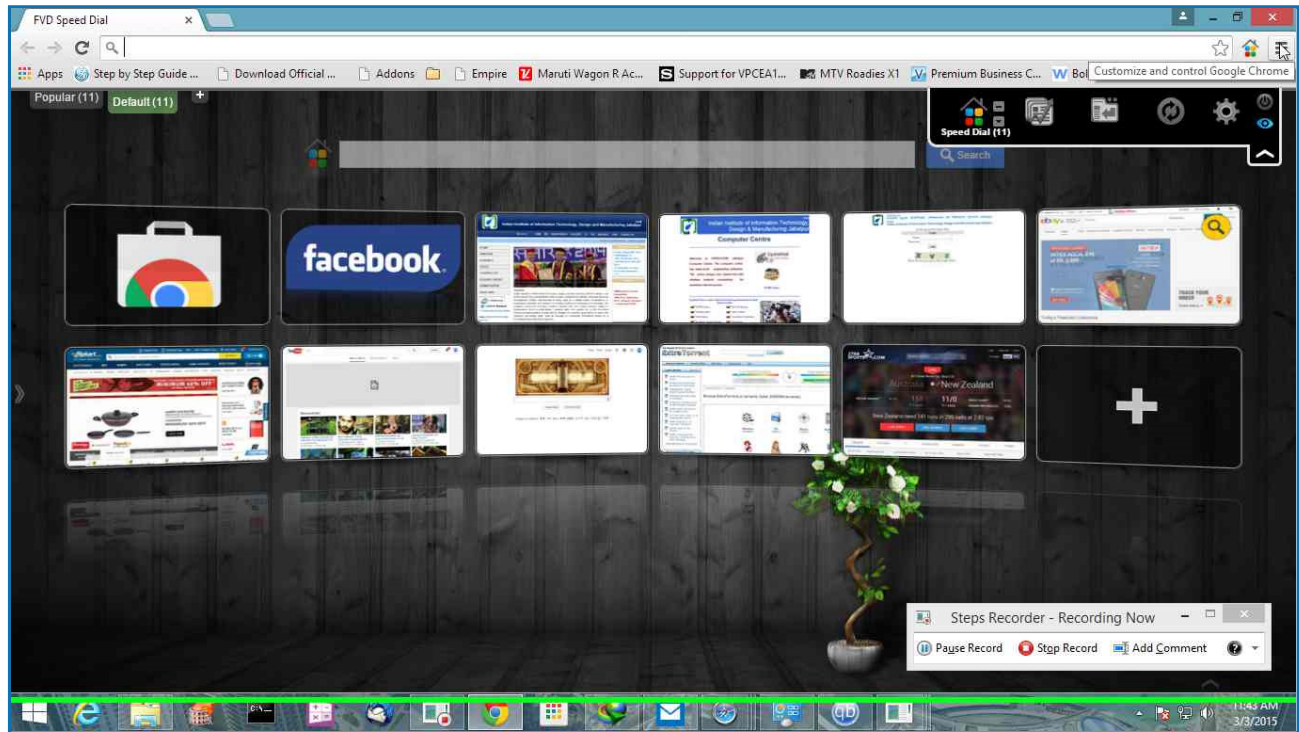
FVD Speed Dial ×

Apps Step by Step Guide ... Download Official ... Addons Empire Maruti Wagon R Ac... Support for VPCEA1... MTV Roadies X1 Premium Business C... Bol Customize and control Google Chrome

Popular (11) Default (11) +

Speed Dial (11)

Search

facebook

Computer Centre

New Zealand

Steps Recorder - Recording Now

Pause Record Stop Record Add Comment

11:43 AM
3/3/2015